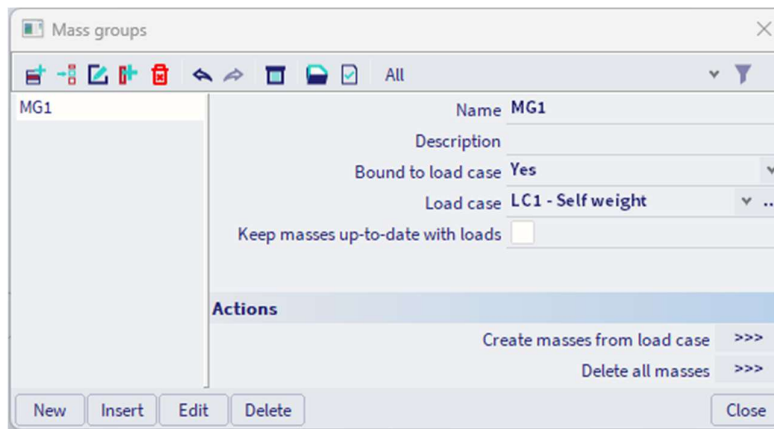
Mass groups

All

MG1

Name MG1
Description
Bound to load case Yes
Load case LC1 - Self weight
Keep masses up-to-date with loads

Actions
Create masses from load case >>>
Delete all masses >>>

New Insert Edit Delete Close